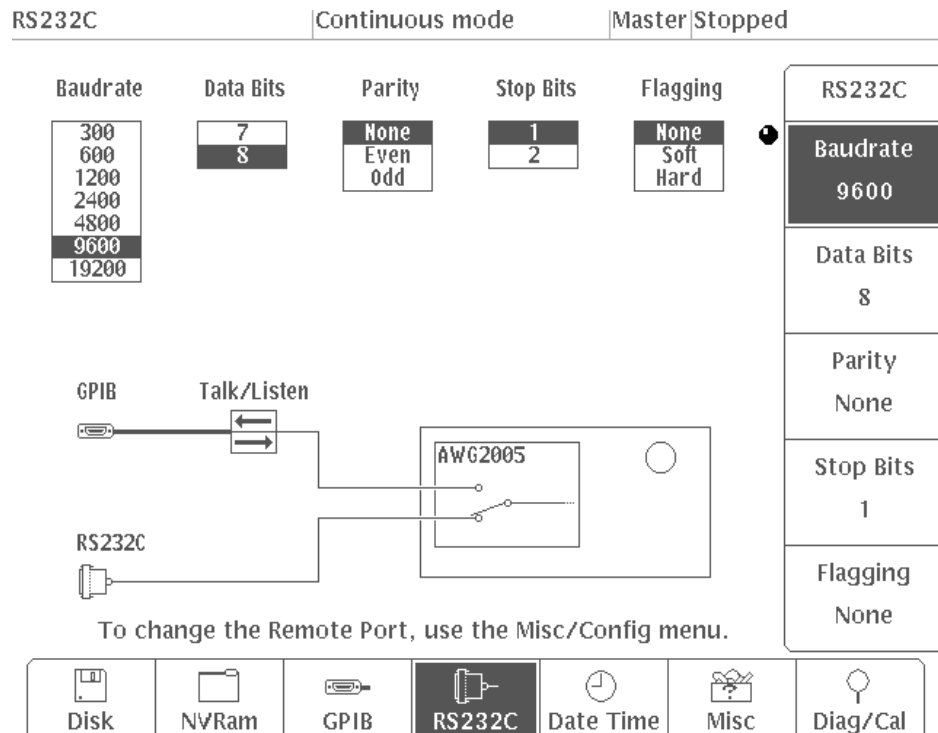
RS232C | Continuous mode | Master | Stopped

Baudrate
300
600
1200
2400
4800
9600
19200

Data Bits
7
8

Parity
None
Even
Odd

Stop Bits
1
2

Flagging
None
Soft
Hard

RS232C

Baudrate
9600

Data Bits
8

Parity
None

Stop Bits
1

Flagging
None

GPIB

Talk/Listen

AWG2005

RS232C

To change the Remote Port, use the Misc/Config menu.

Disk | NVRam | GPIB | RS232C | Date Time | Misc | Diag/Cal